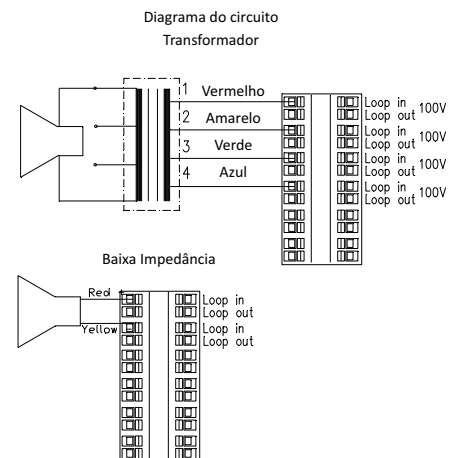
Diagrama do circuito
Transformador

1 Vermelho
2 Amarelo
3 Verde
4 Azul

Loop in
Loop out 100V
Loop in
Loop out 100V
Loop in
Loop out 100V
Loop in
Loop out 100V

Baixa Impedância

Red
Yellow

Loop in
Loop out
Loop in
Loop out